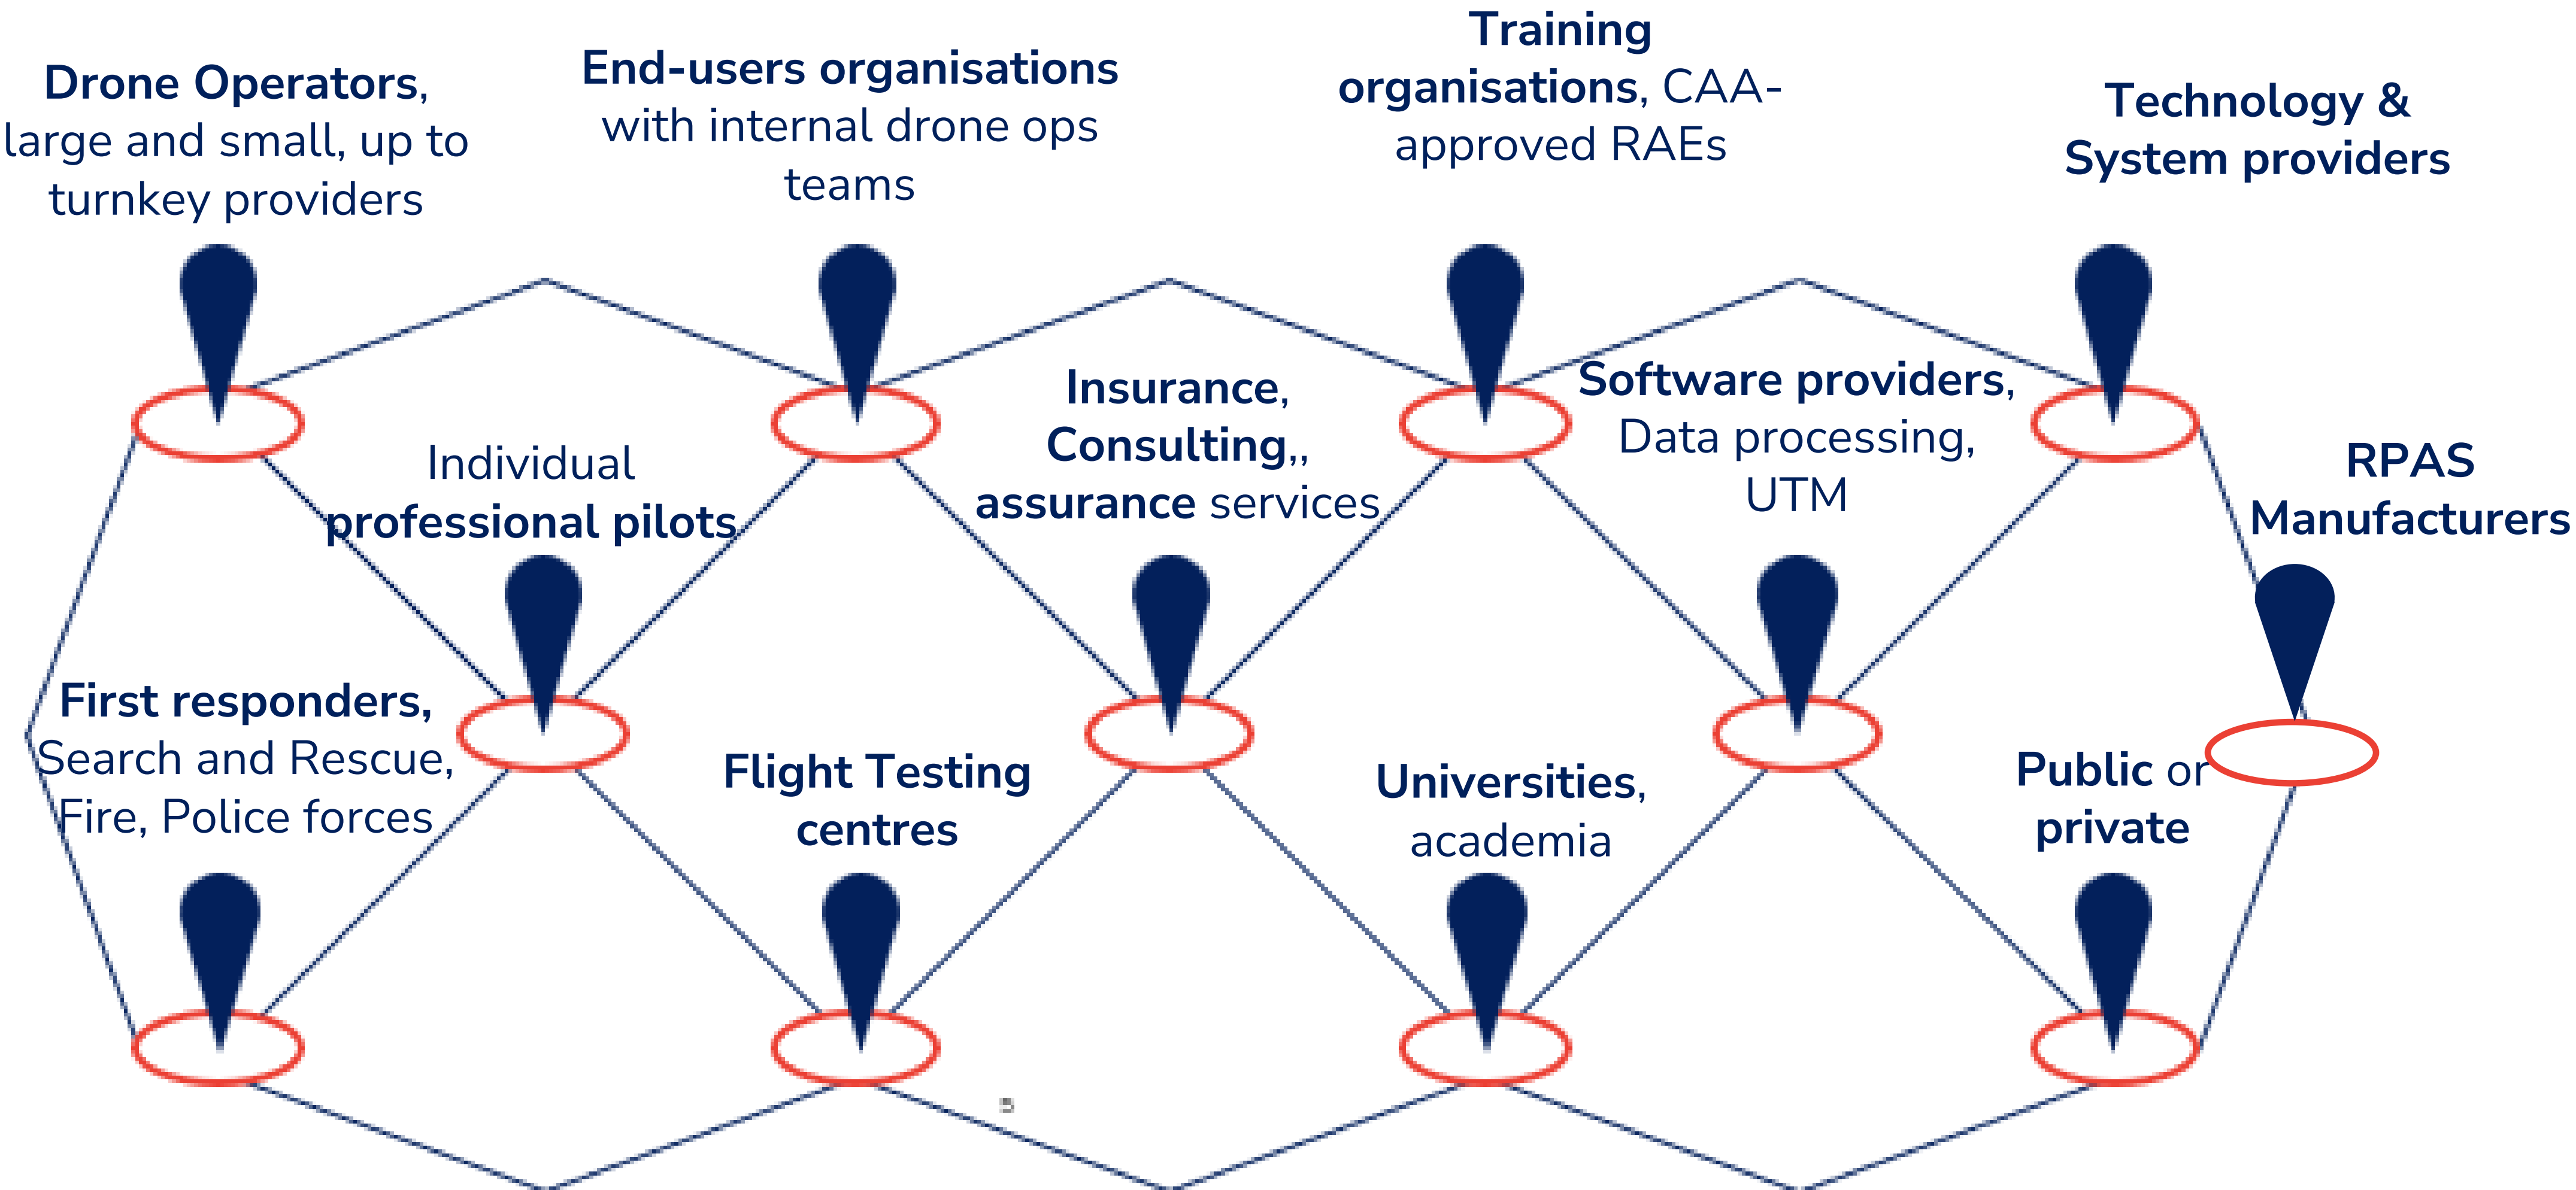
Drone Operators, large and small, up to turnkey providers

End-users organisations with internal drone ops teams

Training organisations, CAA-approved RAEs

Technology & System providers

Insurance, Consulting,, assurance services

Software providers, Data processing, UTM

Individual professional pilots

RPAS Manufacturers

First responders, Search and Rescue, Fire, Police forces

Flight Testing centres

Universities, academia

Public or private